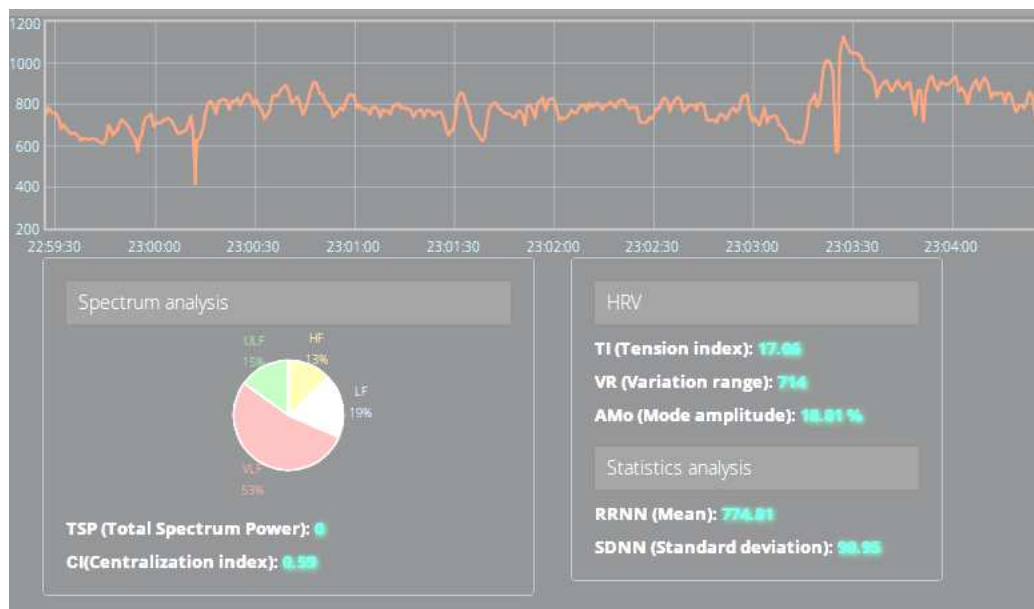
1200
1000
800
600
400
200
22:59:30 23:00:00 23:00:30 23:01:00 23:01:30 23:02:00 23:02:30 23:03:00 23:03:30 23:04:00

Spectrum analysis

ULF 15%
HF 13%
LF 19%
VLF 53%

TSP (Total Spectrum Power): 0
CI(Centralization index): 0.59

HRV

TI (Tension index): 17.06
VR (Variation range): 714
AMo (Mode amplitude): 18.81 %

Statistics analysis

RRNN (Mean): 774.81
SDNN (Standard deviation): 90.95